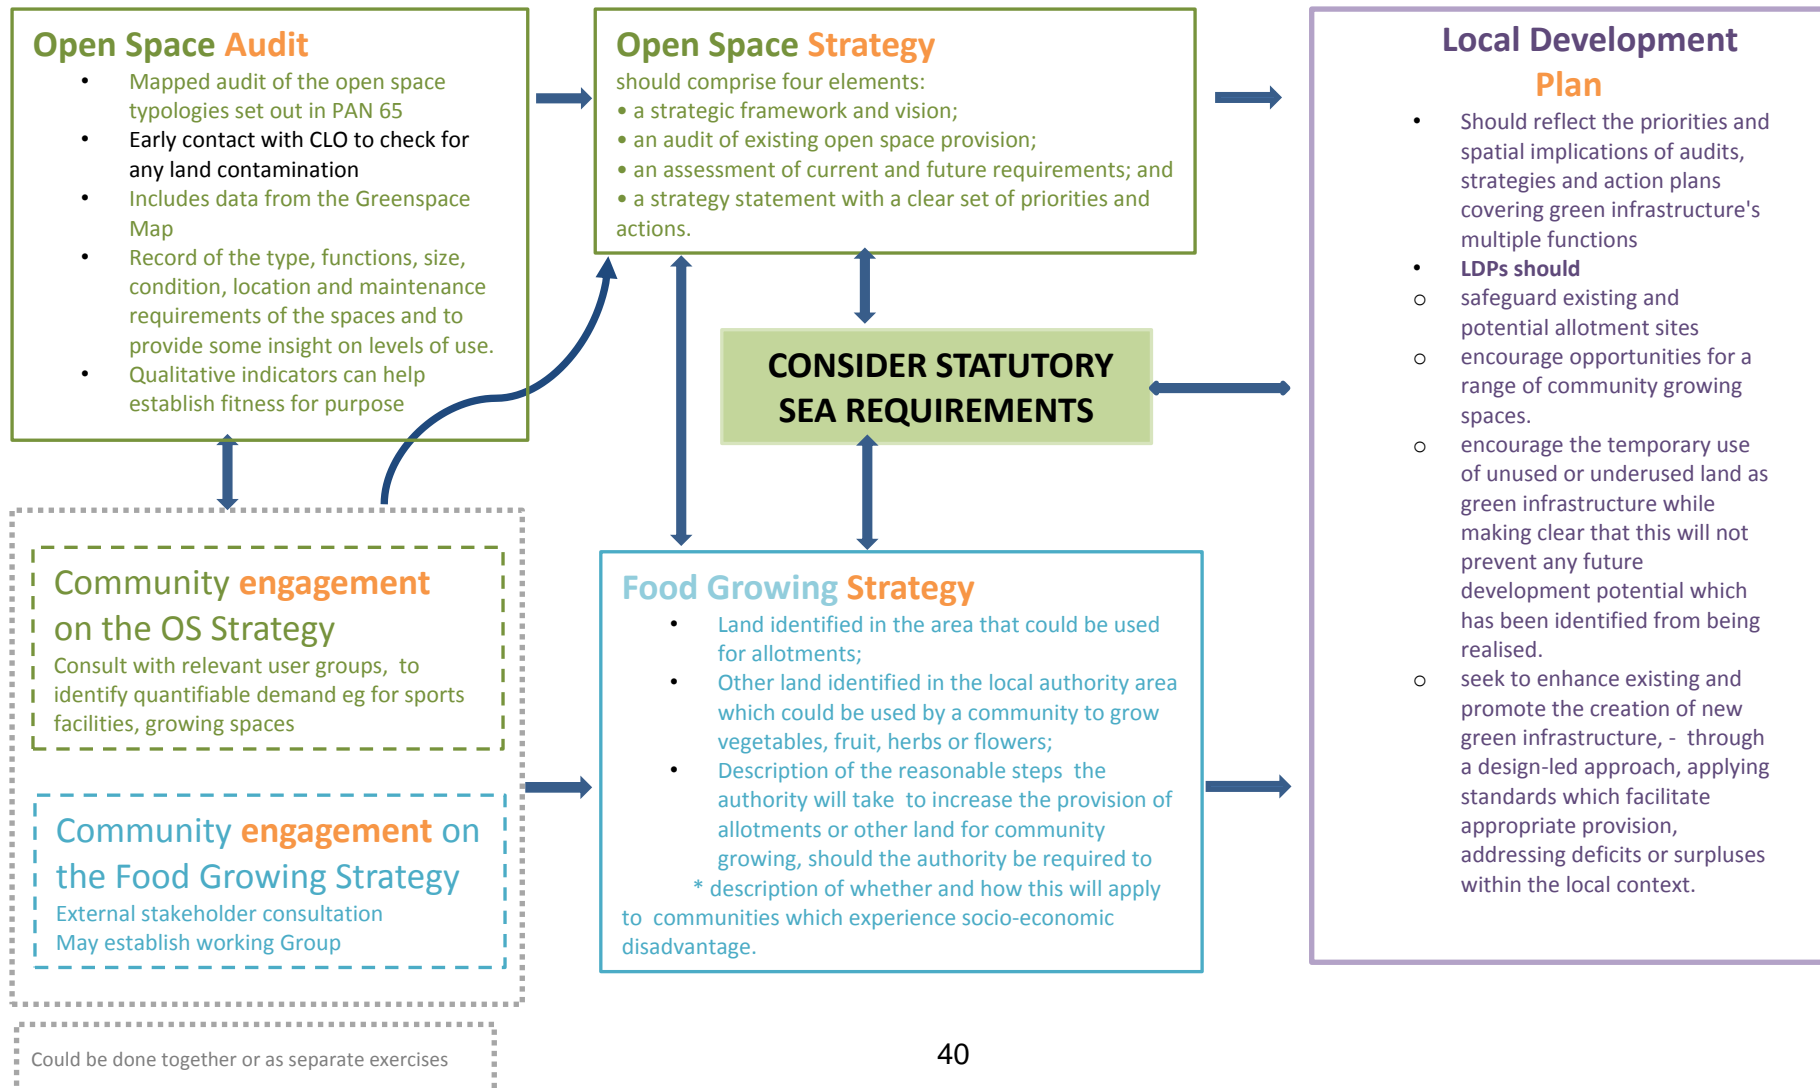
Open Space Audit

- Mapped audit of the open space typologies set out in PAN 65
- Early contact with CLO to check for any land contamination
- Includes data from the Greenspace Map
- Record of the type, functions, size, condition, location and maintenance requirements of the spaces and to provide some insight on levels of use.
- Qualitative indicators can help establish fitness for purpose

Open Space Strategy

should comprise four elements:
• a strategic framework and vision;
• an audit of existing open space provision;
• an assessment of current and future requirements; and
• a strategy statement with a clear set of priorities and actions.

Local Development Plan

- Should reflect the priorities and spatial implications of audits, strategies and action plans covering green infrastructure's multiple functions
- LDPs should
  - safeguard existing and potential allotment sites
  - encourage opportunities for a range of community growing spaces.
  - encourage the temporary use of unused or underused land as green infrastructure while making clear that this will not prevent any future development potential which has been identified from being realised.
  - seek to enhance existing and promote the creation of new green infrastructure, - through a design-led approach, applying standards which facilitate appropriate provision, addressing deficits or surpluses within the local context.

CONSIDER STATUTORY SEA REQUIREMENTS

Community engagement on the OS Strategy

Consult with relevant user groups, to identify quantifiable demand eg for sports facilities, growing spaces

Community engagement on the Food Growing Strategy

External stakeholder consultation
May establish working Group

Food Growing Strategy

- Land identified in the area that could be used for allotments;
- Other land identified in the local authority area which could be used by a community to grow vegetables, fruit, herbs or flowers;
- Description of the reasonable steps the authority will take to increase the provision of allotments or other land for community growing, should the authority be required to

* description of whether and how this will apply to communities which experience socio-economic disadvantage.

Could be done together or as separate exercises

40